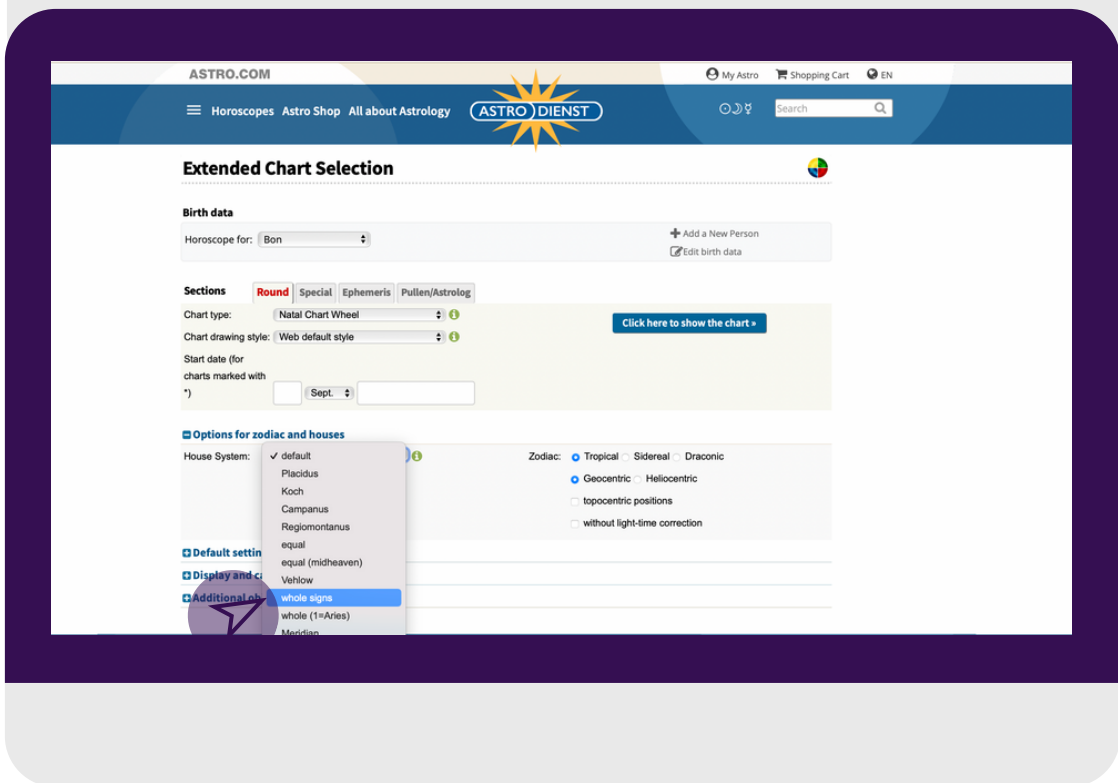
ASTRO.COM

My Astro  Shopping Cart  EN

Horoscopes  Astro Shop  All about Astrology  ASTRO DIENST  Search

Extended Chart Selection

Birth data

Horoscope for: Bon

Add a New Person
Edit birth data

Sections  Round  Special  Ephemeris  Pullen/Astrolog

Chart type: Natal Chart Wheel

Chart drawing style: Web default style

Start date (for charts marked with *)  Sept.

Click here to show the chart »

Options for zodiac and houses

House System: ✓ default
Placidus
Koch
Campanus
Regiomontanus
equal
equal (midheaven)
Vehlow
whole signs
whole (1=Aries)
Meridian

Zodiac: Tropical  Sidereal  Draconic
Geocentric  Heliocentric
topocentric positions
without light-time correction

Default settin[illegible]
Display and c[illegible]
Additional ob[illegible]